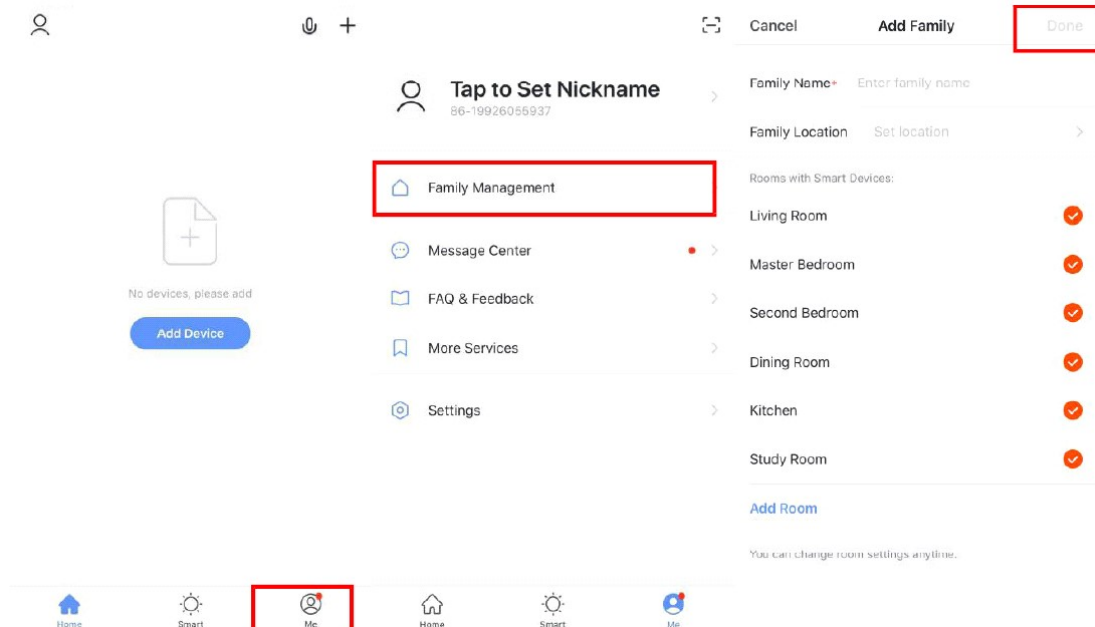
No devices, please add

Add Device

Home Smart Me

Tap to Set Nickname
86-19926055937

Family Management

Message Center

FAQ & Feedback

More Services

Settings

Home Smart Me

Cancel Add Family Done

Family Name* Enter family name

Family Location Set location

Rooms with Smart Devices:

Living Room

Master Bedroom

Second Bedroom

Dining Room

Kitchen

Study Room

Add Room

You can change room settings anytime.